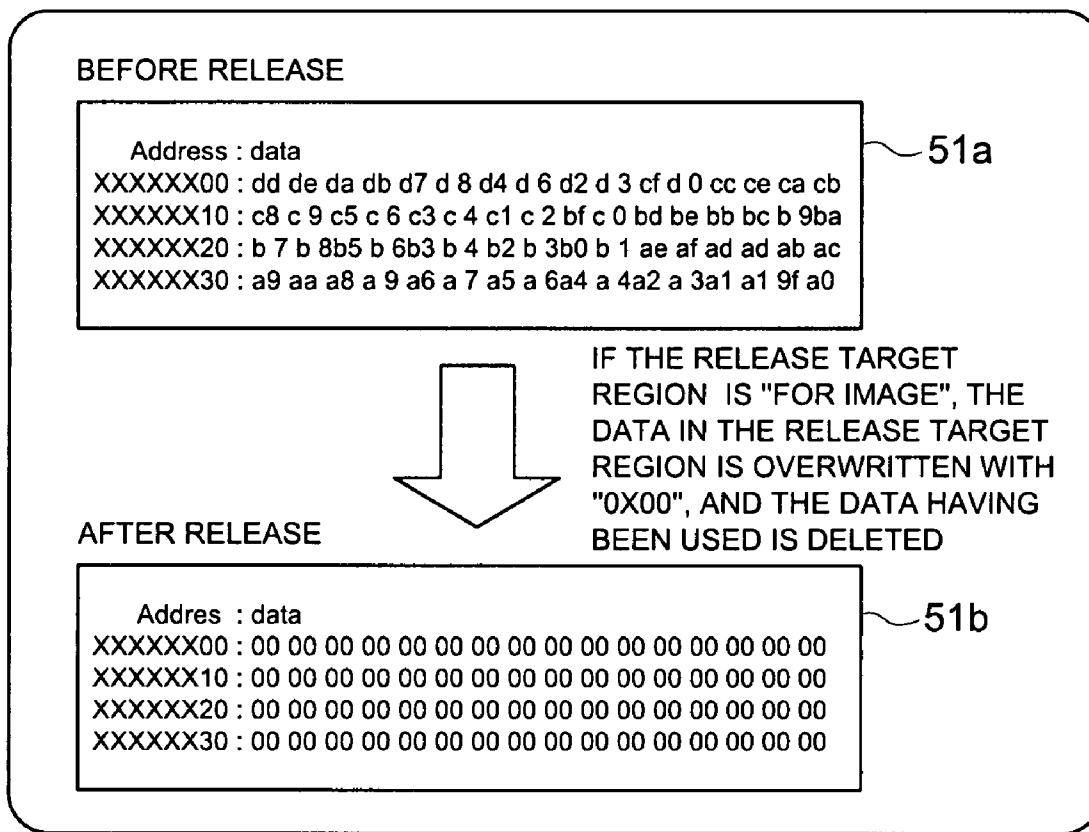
BEFORE RELEASE

Address : data
XXXXXX00 : dd de da db d7 d 8 d4 d 6 d2 d 3 cf d 0 cc ce ca cb
XXXXXX10 : c8 c 9 c5 c 6 c3 c 4 c1 c 2 bf c 0 bd be bb bc b 9ba
XXXXXX20 : b 7 b 8b5 b 6b3 b 4 b2 b 3b0 b 1 ae af ad ad ab ac
XXXXXX30 : a9 aa a8 a 9 a6 a 7 a5 a 6a4 a 4a2 a 3a1 a1 9f a0

51a

IF THE RELEASE TARGET REGION IS "FOR IMAGE", THE DATA IN THE RELEASE TARGET REGION IS OVERWRITTEN WITH "0X00", AND THE DATA HAVING BEEN USED IS DELETED

AFTER RELEASE

Addres : data
XXXXXX00 : 00 00 00 00 00 00 00 00 00 00 00 00 00 00 00 00
XXXXXX10 : 00 00 00 00 00 00 00 00 00 00 00 00 00 00 00 00
XXXXXX20 : 00 00 00 00 00 00 00 00 00 00 00 00 00 00 00 00
XXXXXX30 : 00 00 00 00 00 00 00 00 00 00 00 00 00 00 00 00

51b